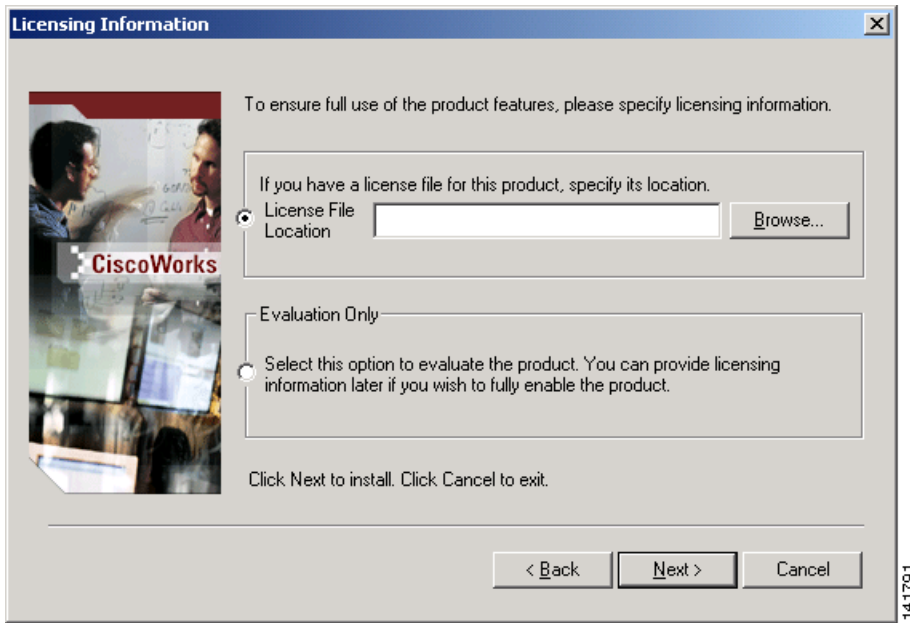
Licensing Information

CiscoWorks

To ensure full use of the product features, please specify licensing information.

If you have a license file for this product, specify its location.

License File Location

Browse...

Evaluation Only

Select this option to evaluate the product. You can provide licensing information later if you wish to fully enable the product.

Click Next to install. Click Cancel to exit.

< Back

Next >

Cancel

141791